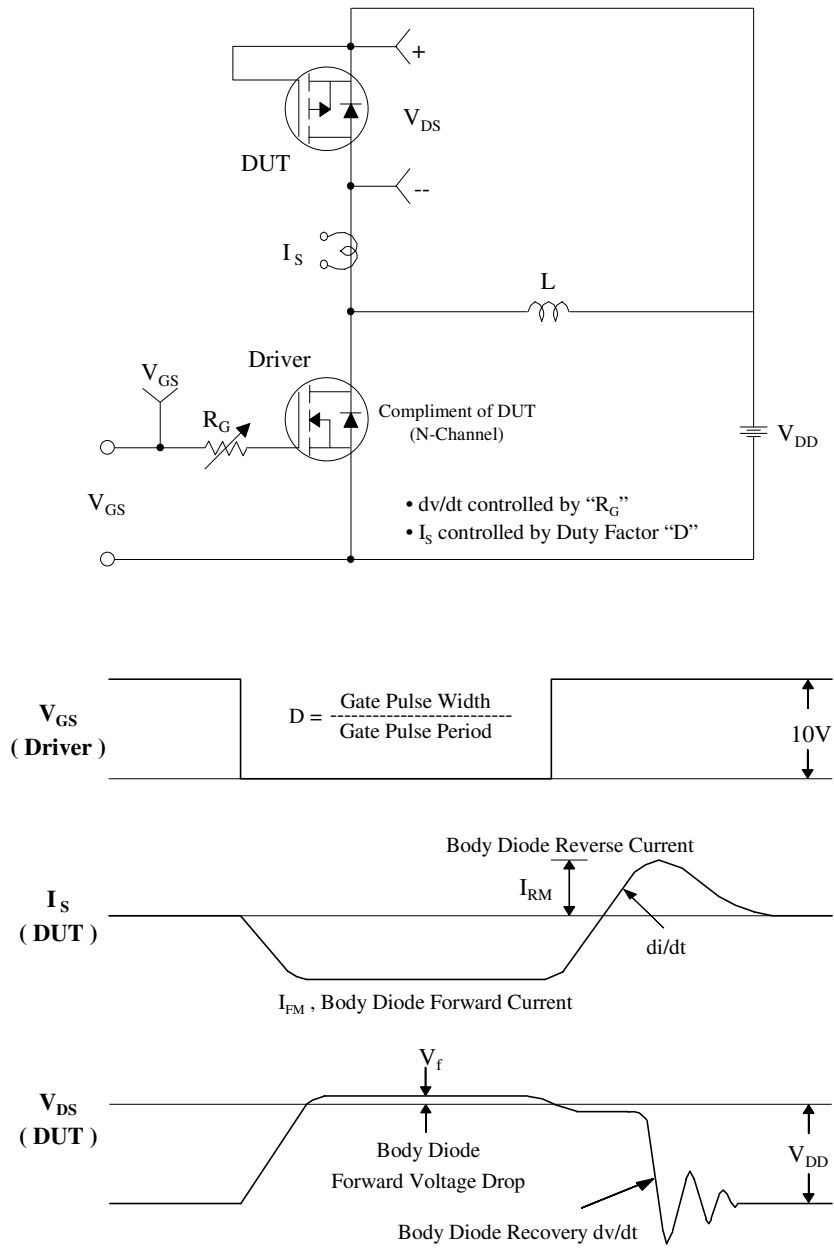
+

$V_{DS}$

DUT

--

$I_S$

L

Driver

$V_{GS}$

$R_G$

Compliment of DUT (N-Channel)

$V_{DD}$

$V_{GS}$

• dv/dt controlled by "$R_G$"
• $I_S$ controlled by Duty Factor "D"

$V_{GS}$ ( Driver )

D = $\frac{\text{Gate Pulse Width}}{\text{Gate Pulse Period}}$

10V

Body Diode Reverse Current

$I_{RM}$

$I_S$ ( DUT )

di/dt

$I_{FM}$ , Body Diode Forward Current

$V_f$

$V_{DS}$ ( DUT )

Body Diode Forward Voltage Drop

$V_{DD}$

Body Diode Recovery dv/dt